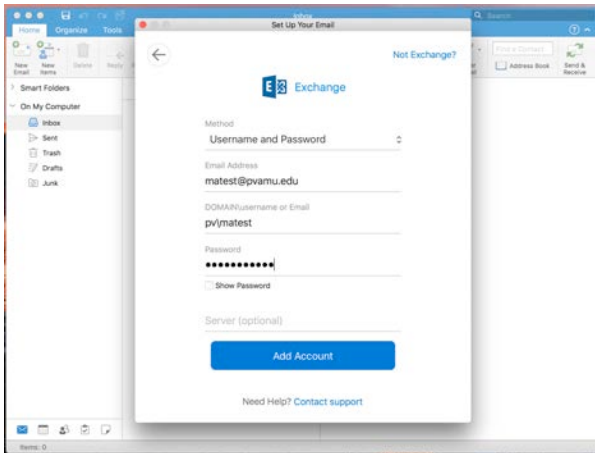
Inbox

Home Organize Tools

New Email New Items Delete Reply

Smart Folders

On My Computer

Inbox

Sent

Trash

Drafts

Junk

Items: 0

Search

Find a Contact

Address Book

Send & Receive

Set Up Your Email

Not Exchange?

Exchange

Method

Username and Password

Email Address

matest@pvamu.edu

DOMAIN\username or Email

pv\matest

Password

●●●●●●●●●●●

Show Password

Server (optional)

Add Account

Need Help? Contact support